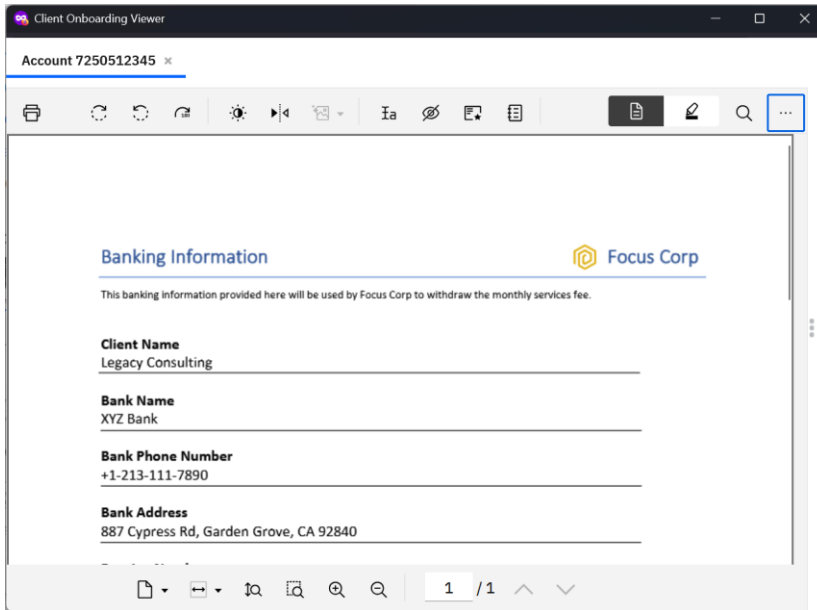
Client Onboarding Viewer

Account 7250512345 ×

Banking Information

Focus Corp

This banking information provided here will be used by Focus Corp to withdraw the monthly services fee.

Client Name
Legacy Consulting

Bank Name
XYZ Bank

Bank Phone Number
+1-213-111-7890

Bank Address
887 Cypress Rd, Garden Grove, CA 92840

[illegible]

1 /1